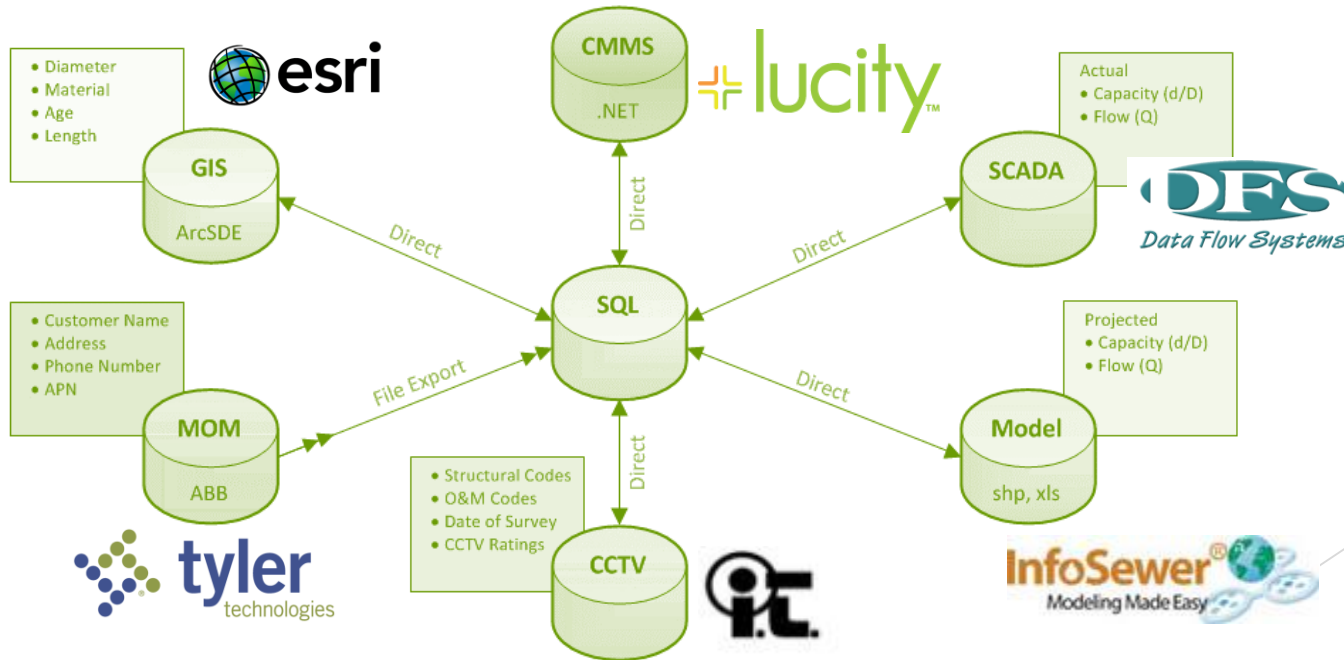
• Diameter
• Material
• Age
• Length

esri

GIS
ArcSDE

CMMS
.NET

lucity™

Actual
• Capacity (d/D)
• Flow (Q)

SCADA

DFS
Data Flow Systems

Direct

Direct

Direct

SQL

• Customer Name
• Address
• Phone Number
• APN

MOM
ABB

File Export

Direct

Direct

Projected
• Capacity (d/D)
• Flow (Q)

Model
shp, xls

• Structural Codes
• O&M Codes
• Date of Survey
• CCTV Ratings

CCTV

tyler
technologies

i.t.

InfoSewer®
Modeling Made Easy